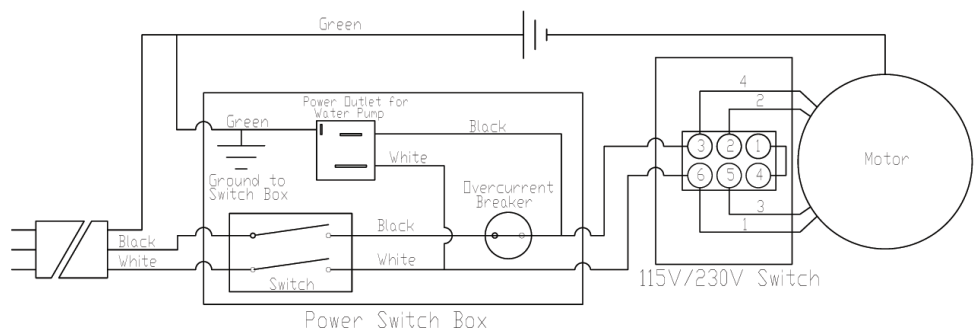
Green

Power Outlet for Water Pump

Green

Black

White

Ground to Switch Box

Overcurrent Breaker

Black

White

Black

White

Switch

Power Switch Box

4

2

3

2

1

6

5

4

3

1

Motor

115V/230V Switch